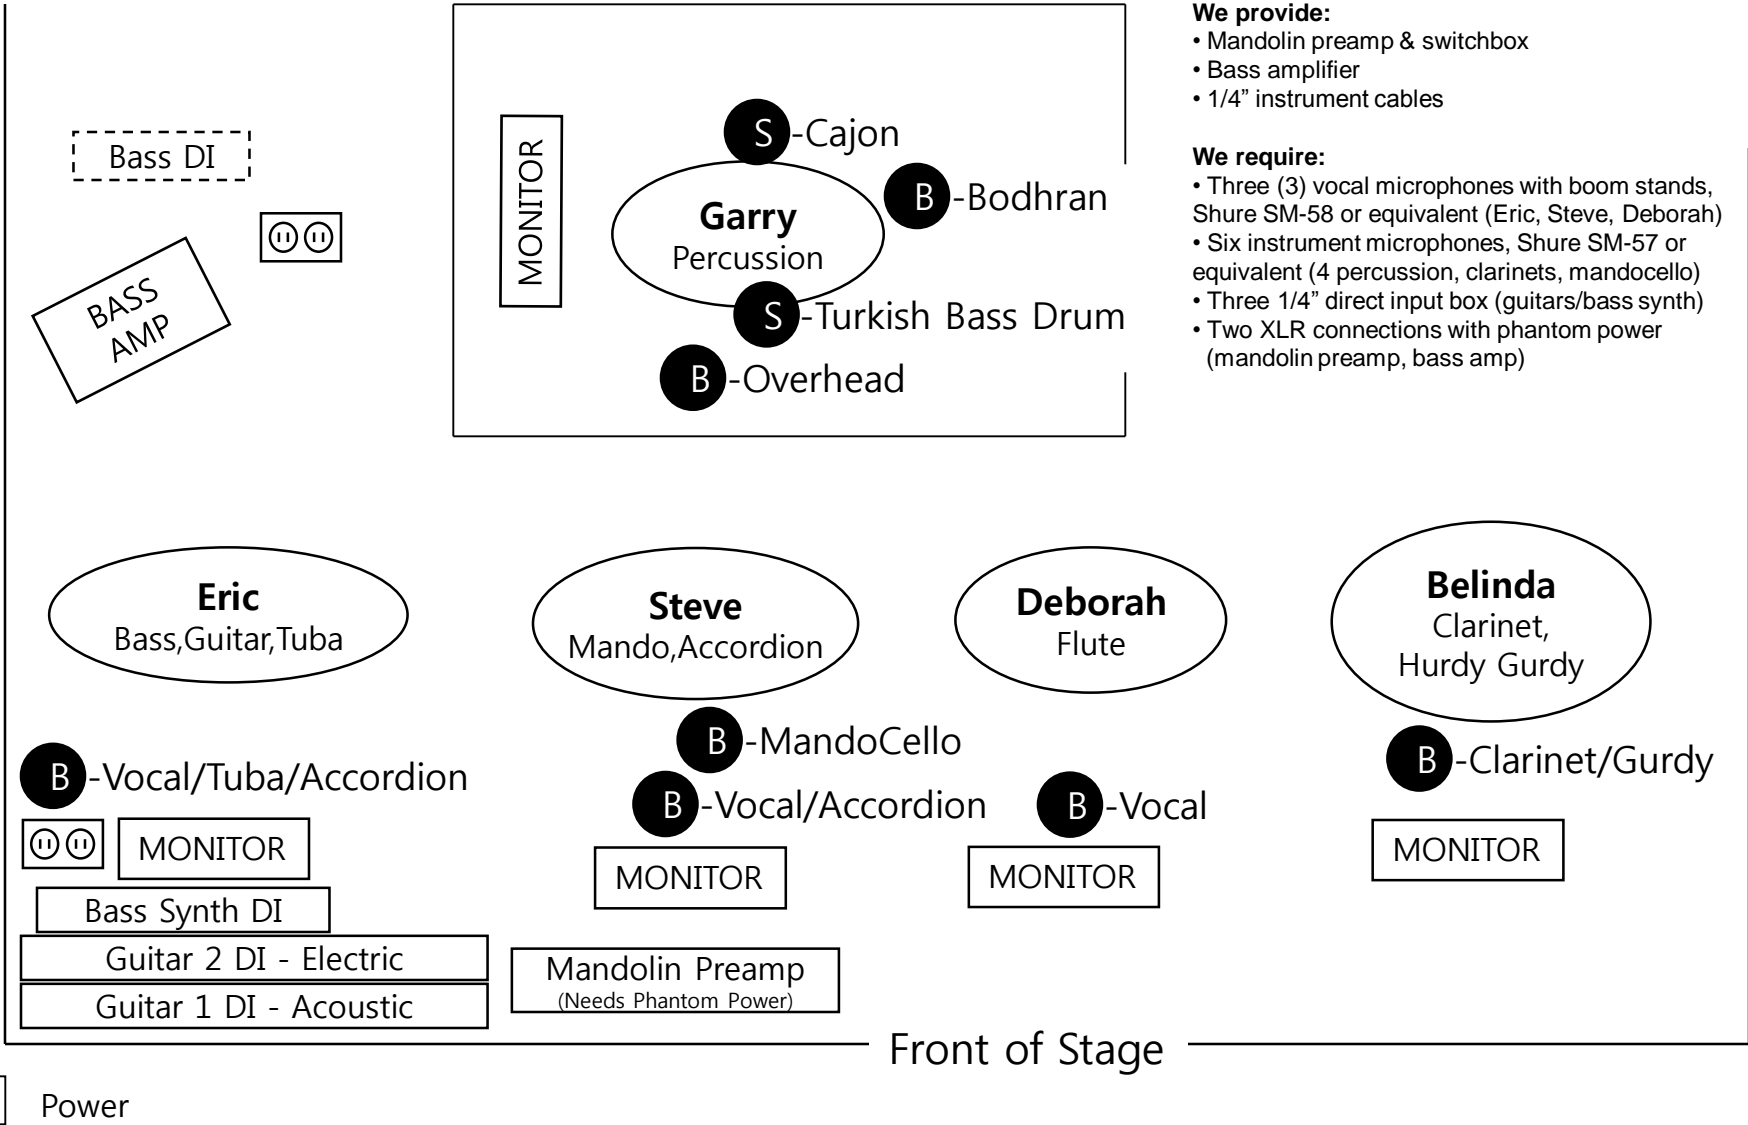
We provide:
• Mandolin preamp & switchbox
• Bass amplifier
• 1/4" instrument cables

We require:
• Three (3) vocal microphones with boom stands, Shure SM-58 or equivalent (Eric, Steve, Deborah)
• Six instrument microphones, Shure SM-57 or equivalent (4 percussion, clarinets, mandocello)
• Three 1/4" direct input box (guitars/bass synth)
• Two XLR connections with phantom power (mandolin preamp, bass amp)

Bass DI

BASS AMP

MONITOR

S -Cajon

B -Bodhran

Garry
Percussion

S -Turkish Bass Drum

B -Overhead

Eric
Bass,Guitar,Tuba

Steve
Mando,Accordion

Deborah
Flute

Belinda
Clarinet, Hurdy Gurdy

B -MandoCello

B -Clarinet/Gurdy

B -Vocal/Tuba/Accordion

B -Vocal/Accordion

B -Vocal

MONITOR

MONITOR

MONITOR

MONITOR

Bass Synth DI

Guitar 2 DI - Electric

Guitar 1 DI - Acoustic

Mandolin Preamp
(Needs Phantom Power)

Front of Stage

Power